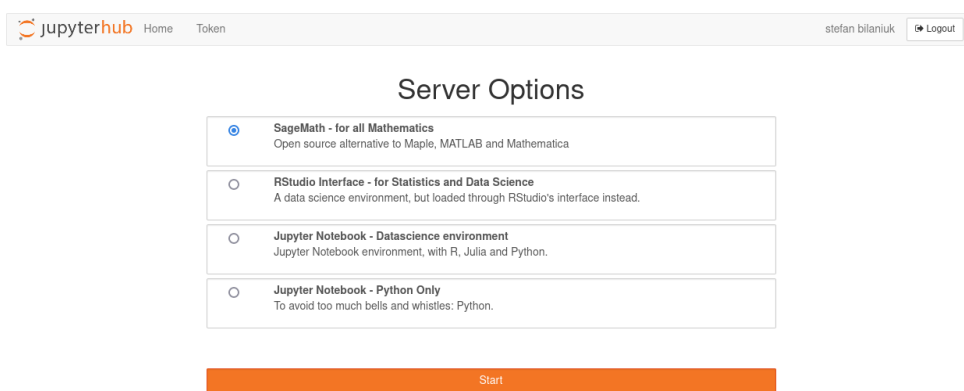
jupyterhub Home Token

stefan bilaniuk Logout

Server Options

SageMath - for all Mathematics
Open source alternative to Maple, MATLAB and Mathematica

RStudio Interface - for Statistics and Data Science
A data science environment, but loaded through RStudio's interface instead.

Jupyter Notebook - Datascience environment
Jupyter Notebook environment, with R, Julia and Python.

Jupyter Notebook - Python Only
To avoid too much bells and whistles: Python.

Start